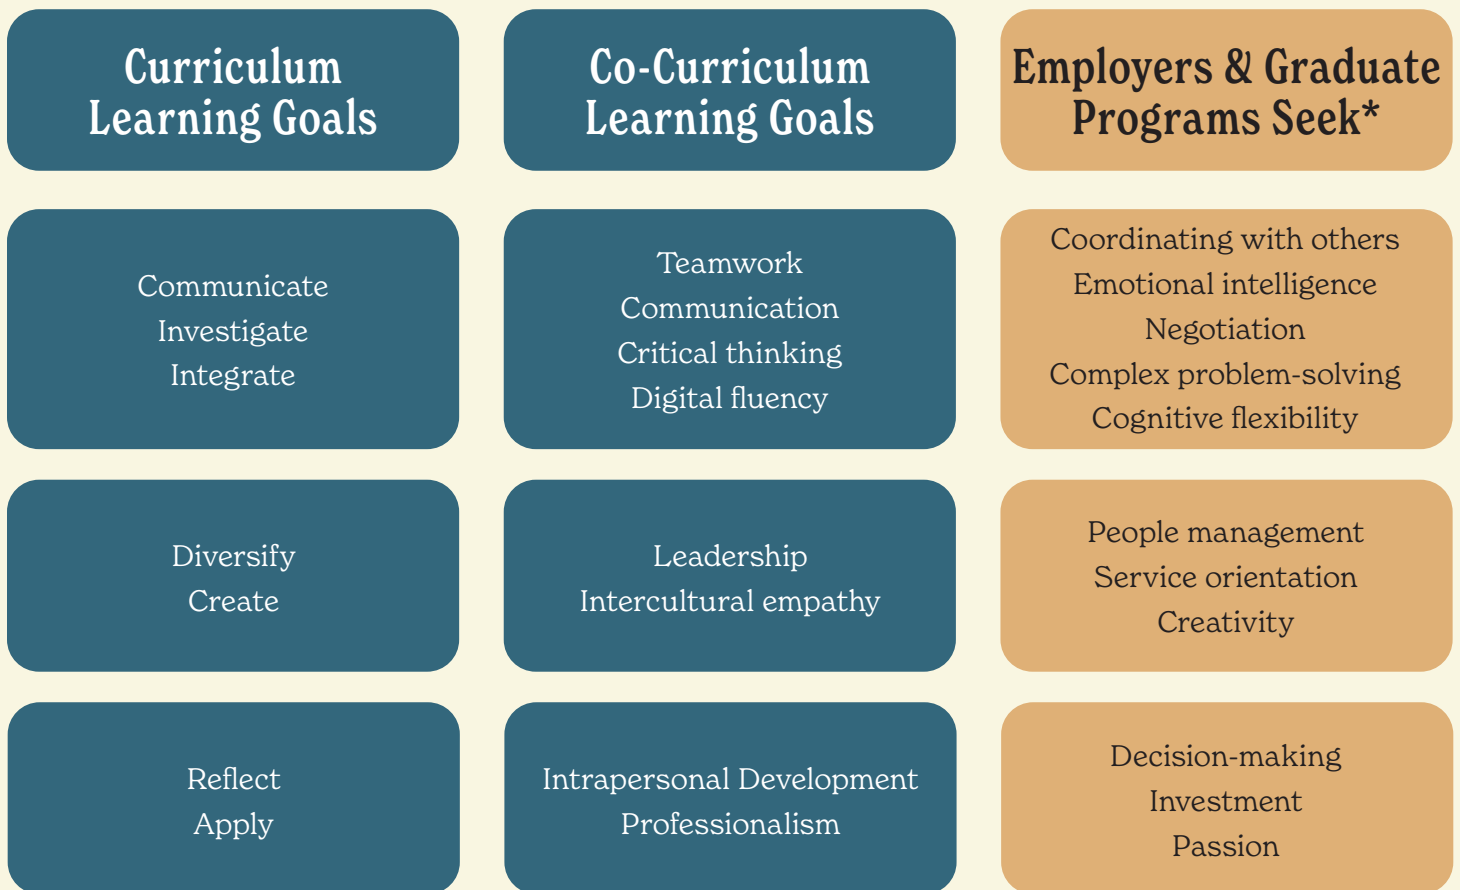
| Curriculum Learning Goals | Co-Curriculum Learning Goals | Employers & Graduate Programs Seek* |
|---|---|---|
| Communicate<br>Investigate<br>Integrate | Teamwork<br>Communication<br>Critical thinking<br>Digital fluency | Coordinating with others<br>Emotional intelligence<br>Negotiation<br>Complex problem-solving<br>Cognitive flexibility |
| Diversify<br>Create | Leadership<br>Intercultural empathy | People management<br>Service orientation<br>Creativity |
| Reflect<br>Apply | Intrapersonal Development<br>Professionalism | Decision-making<br>Investment<br>Passion |